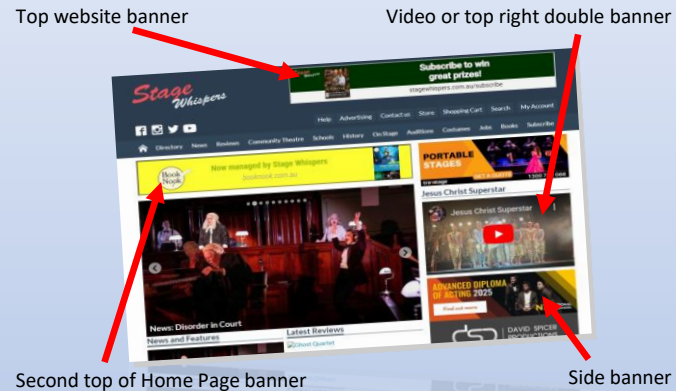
Top website banner

Video or top right double banner

Stage Whispers

Subscribe to win great prizes!

stagewhispers.com.au/subscribe

Help Advertising Contact us Store Shopping Cart Search My Account

Subscribe

Directory News Reviews Community Theatre Schools History On Stage Auditions Costumes Jobs Books

Book Nook

Now managed by Stage Whispers

booknook.com.au

PORTABLE STAGES

Jesus Christ Superstar

Jesus Christ Superstar

News: Disorder in Court

News and Features

Latest Reviews

Ghost Quartet

ADVANCED DIPLOMA OF ACTING 2025

Find out more

DAVID SPICER PRODUCTIONS

Second top of Home Page banner

Side banner